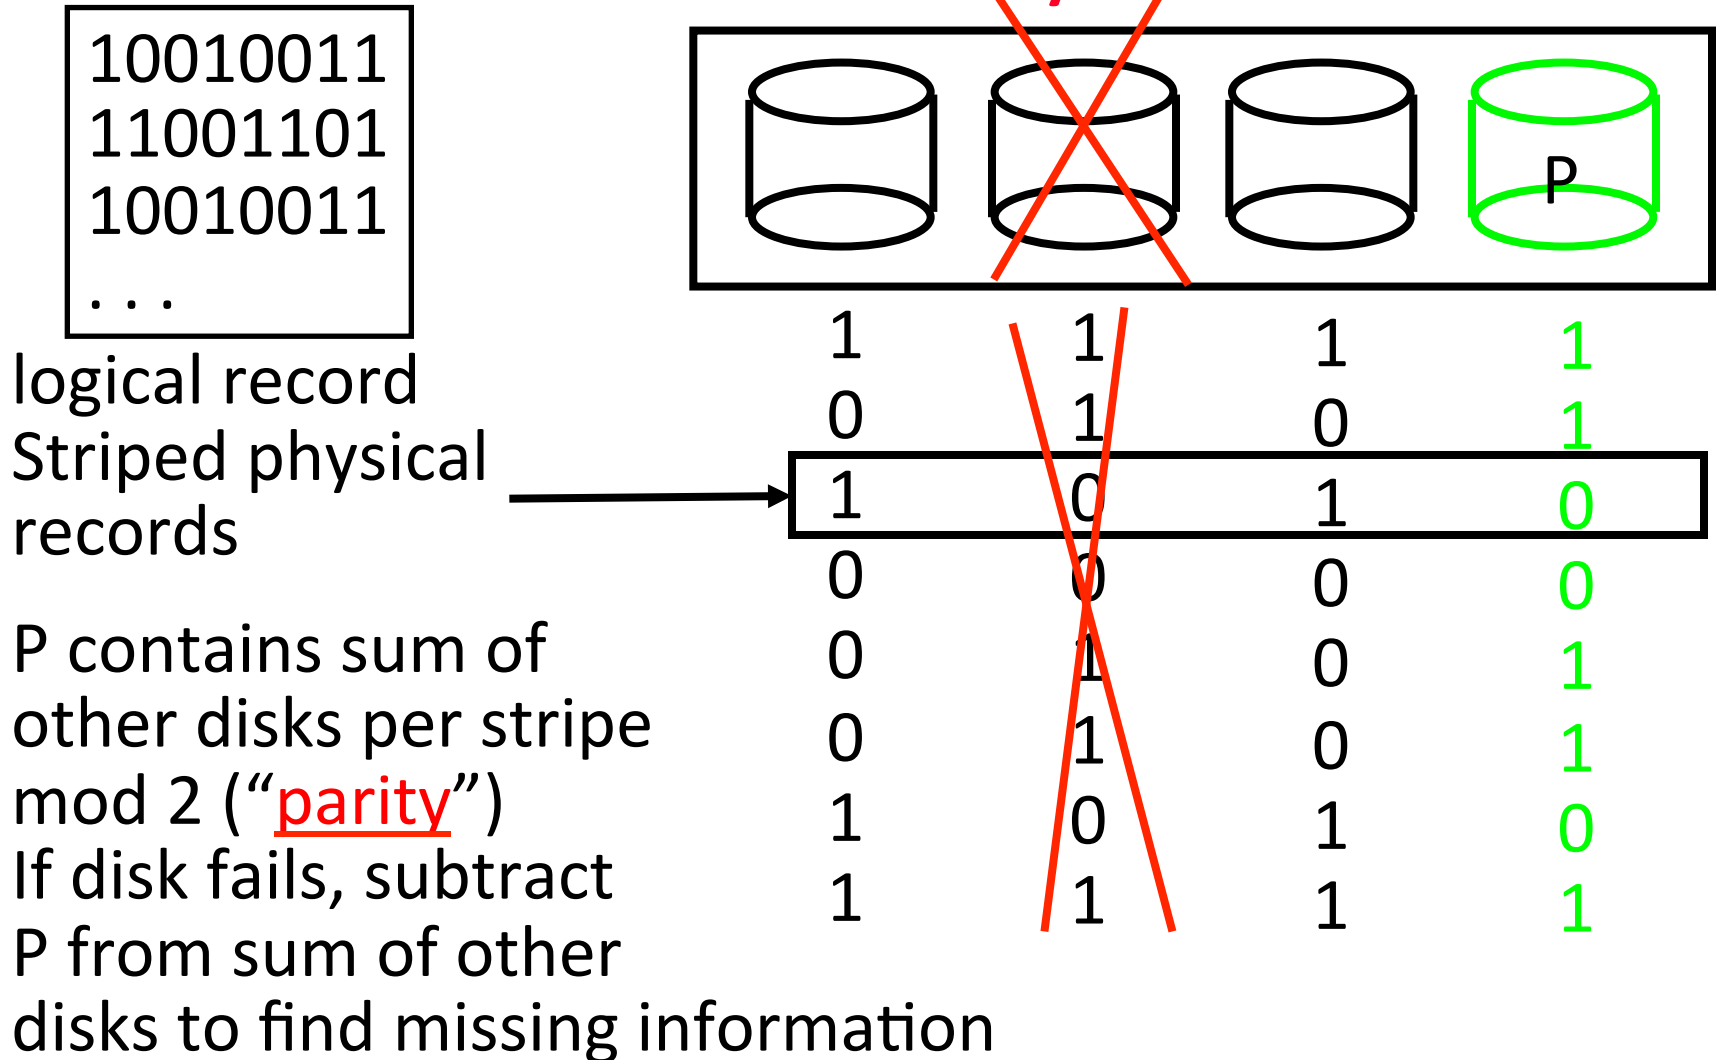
10010011
11001101
10010011
. . .

logical record

Striped physical records

P

| 1 | 1 | 1 | 1 |
|---|---|---|---|
| 0 | 1 | 0 | 1 |
| 1 | 0 | 1 | 0 |
| 0 | 0 | 0 | 0 |
| 0 | 1 | 0 | 1 |
| 0 | 1 | 0 | 1 |
| 1 | 0 | 1 | 0 |
| 1 | 1 | 1 | 1 |

P contains sum of other disks per stripe mod 2 ("parity")
If disk fails, subtract P from sum of other disks to find missing information